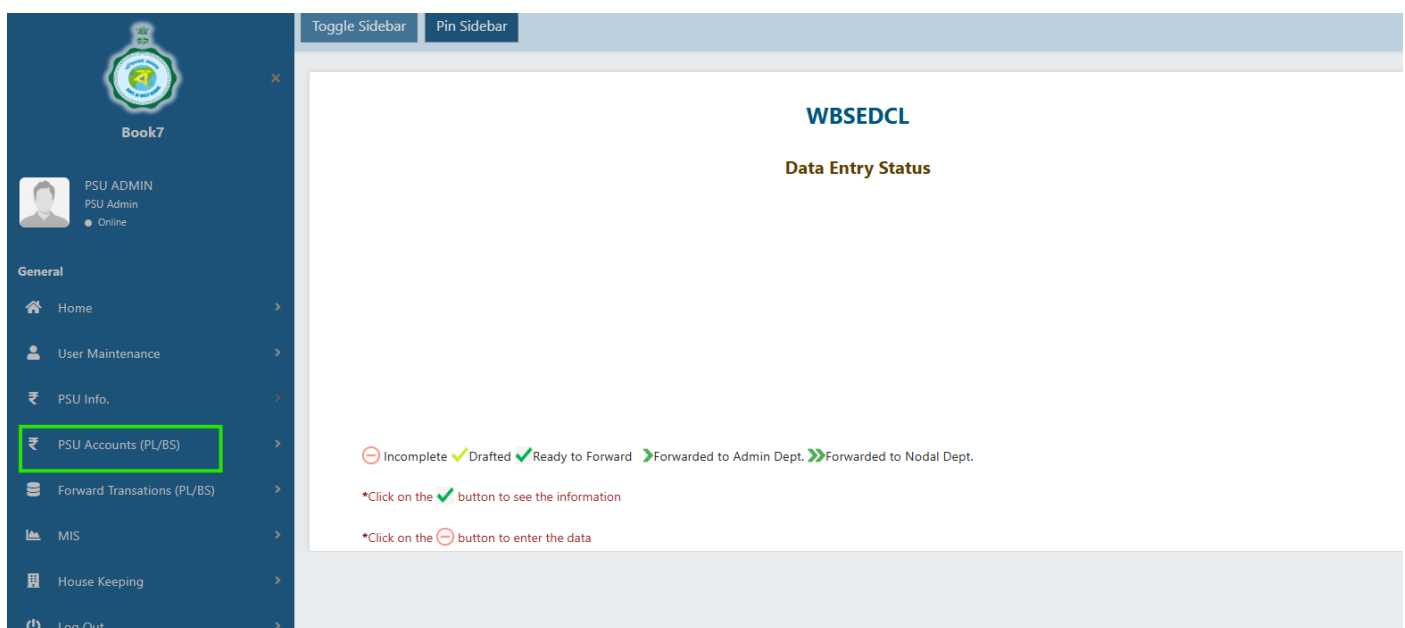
Toggle Sidebar Pin Sidebar

Book7

PSU ADMIN
PSU Admin
Online

General

Home

User Maintenance

PSU Info.

PSU Accounts (PL/BS)

Forward Transations (PL/BS)

MIS

House Keeping

Log Out

WBSEDCL

Data Entry Status

Incomplete Drafted Ready to Forward Forwarded to Admin Dept. Forwarded to Nodal Dept.

*Click on the button to see the information

*Click on the button to enter the data